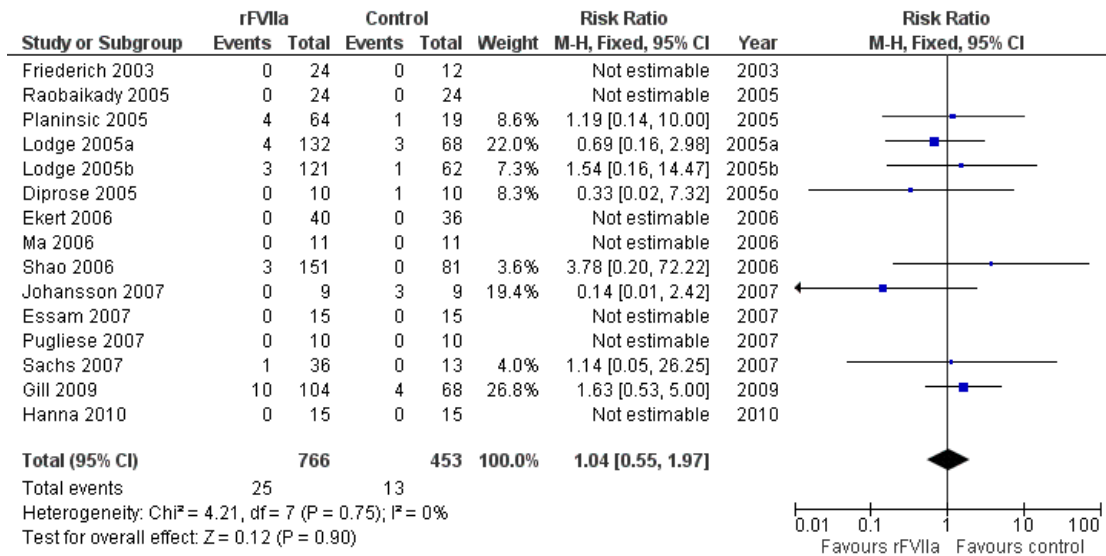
| Study or Subgroup | rFVIIa Events | rFVIIa Total | Control Events | Control Total | Weight | Risk Ratio M-H, Fixed, 95% CI | Year |
|---|---|---|---|---|---|---|---|
| Friederich 2003 | 0 | 24 | 0 | 12 | | Not estimable | 2003 |
| Raobaikady 2005 | 0 | 24 | 0 | 24 | | Not estimable | 2005 |
| Planinsic 2005 | 4 | 64 | 1 | 19 | 8.6% | 1.19 [0.14, 10.00] | 2005 |
| Lodge 2005a | 4 | 132 | 3 | 68 | 22.0% | 0.69 [0.16, 2.98] | 2005a |
| Lodge 2005b | 3 | 121 | 1 | 62 | 7.3% | 1.54 [0.16, 14.47] | 2005b |
| Diprose 2005 | 0 | 10 | 1 | 10 | 8.3% | 0.33 [0.02, 7.32] | 2005o |
| Ekert 2006 | 0 | 40 | 0 | 36 | | Not estimable | 2006 |
| Ma 2006 | 0 | 11 | 0 | 11 | | Not estimable | 2006 |
| Shao 2006 | 3 | 151 | 0 | 81 | 3.6% | 3.78 [0.20, 72.22] | 2006 |
| Johansson 2007 | 0 | 9 | 3 | 9 | 19.4% | 0.14 [0.01, 2.42] | 2007 |
| Essam 2007 | 0 | 15 | 0 | 15 | | Not estimable | 2007 |
| Pugliese 2007 | 0 | 10 | 0 | 10 | | Not estimable | 2007 |
| Sachs 2007 | 1 | 36 | 0 | 13 | 4.0% | 1.14 [0.05, 26.25] | 2007 |
| Gill 2009 | 10 | 104 | 4 | 68 | 26.8% | 1.63 [0.53, 5.00] | 2009 |
| Hanna 2010 | 0 | 15 | 0 | 15 | | Not estimable | 2010 |
| **Total (95% CI)** | | **766** | | **453** | **100.0%** | **1.04 [0.55, 1.97]** | |
| Total events | 25 | | 13 | | | | |

Heterogeneity: Chi² = 4.21, df = 7 (P = 0.75); I² = 0%
Test for overall effect: Z = 0.12 (P = 0.90)

Risk Ratio
M-H, Fixed, 95% CI

0.01 0.1 1 10 100
Favours rFVIIa Favours control